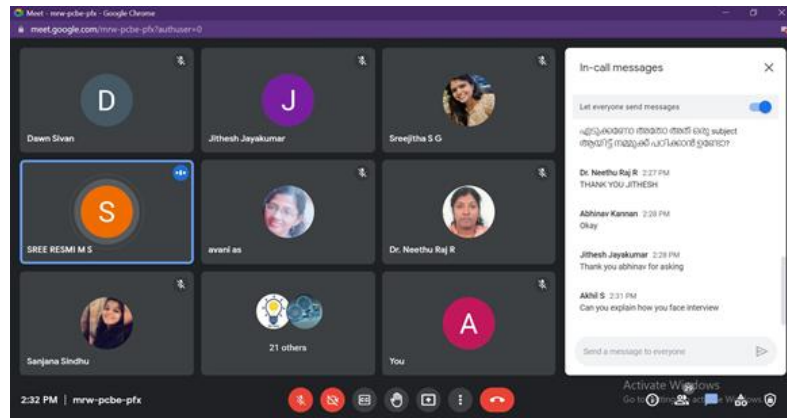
Meet - mrw-pcbe-pfx - Google Chrome
meet.google.com/mrw-pcbe-pfx?authuser=0

D
Dawn Sivan

J
Jithesh Jayakumar

Sreejitha S G

S
SREE RESMI M S

avani as

Dr. Neethu Raj R

Sanjana Sindhu

21 others

A
You

In-call messages

Let everyone send messages

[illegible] subject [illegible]

Dr. Neethu Raj R 2:27 PM
THANK YOU JITHESH

Abhinav Kannan 2:28 PM
Okay

Jithesh Jayakumar 2:28 PM
Thank you abhinav for asking

Akhil S 2:31 PM
Can you explain how you face interview

Send a message to everyone

2:32 PM | mrw-pcbe-pfx

Activate Windows
Go to Settings to activate Windows.